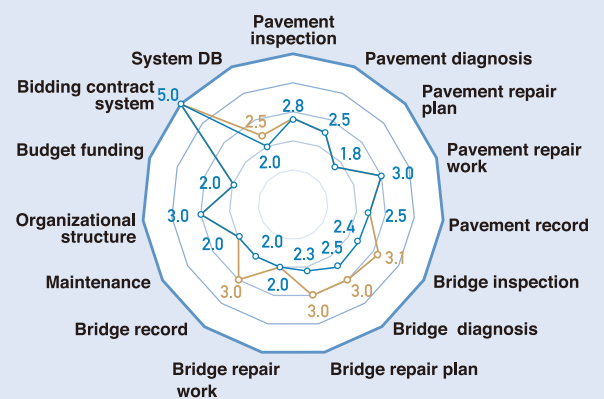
Pavement inspection
Pavement diagnosis
Pavement repair plan
Pavement repair work
Pavement record
Bridge inspection
Bridge diagnosis
Bridge repair plan
Bridge repair work
Bridge record
Maintenance
Organizational structure
Budget funding
Bidding contract system
System DB

5.0
2.5
2.8
2.5
1.8
3.0
2.0
2.0
3.0
2.0
2.0
2.3
2.5
2.4
2.5
3.1
3.0
3.0
2.0
3.0